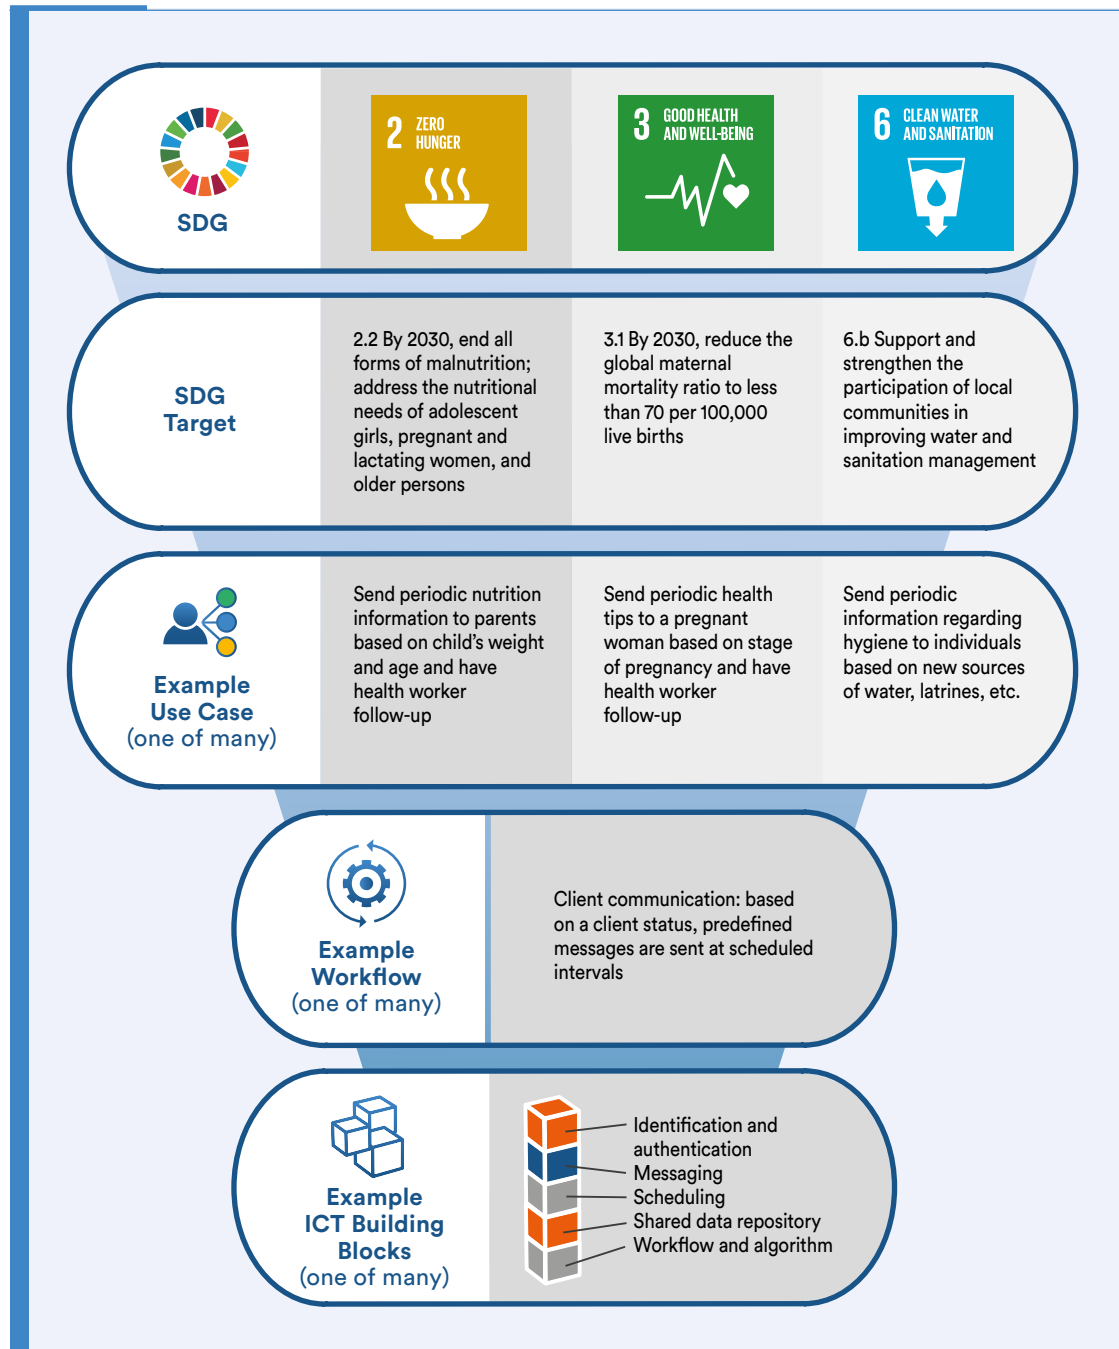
SDG

2 ZERO HUNGER

3 GOOD HEALTH AND WELL-BEING

6 CLEAN WATER AND SANITATION

SDG Target

2.2 By 2030, end all forms of malnutrition; address the nutritional needs of adolescent girls, pregnant and lactating women, and older persons

3.1 By 2030, reduce the global maternal mortality ratio to less than 70 per 100,000 live births

6.b Support and strengthen the participation of local communities in improving water and sanitation management

Example Use Case (one of many)

Send periodic nutrition information to parents based on child's weight and age and have health worker follow-up

Send periodic health tips to a pregnant woman based on stage of pregnancy and have health worker follow-up

Send periodic information regarding hygiene to individuals based on new sources of water, latrines, etc.

Example Workflow (one of many)

Client communication: based on a client status, predefined messages are sent at scheduled intervals

Example ICT Building Blocks (one of many)

Identification and authentication
Messaging
Scheduling
Shared data repository
Workflow and algorithm